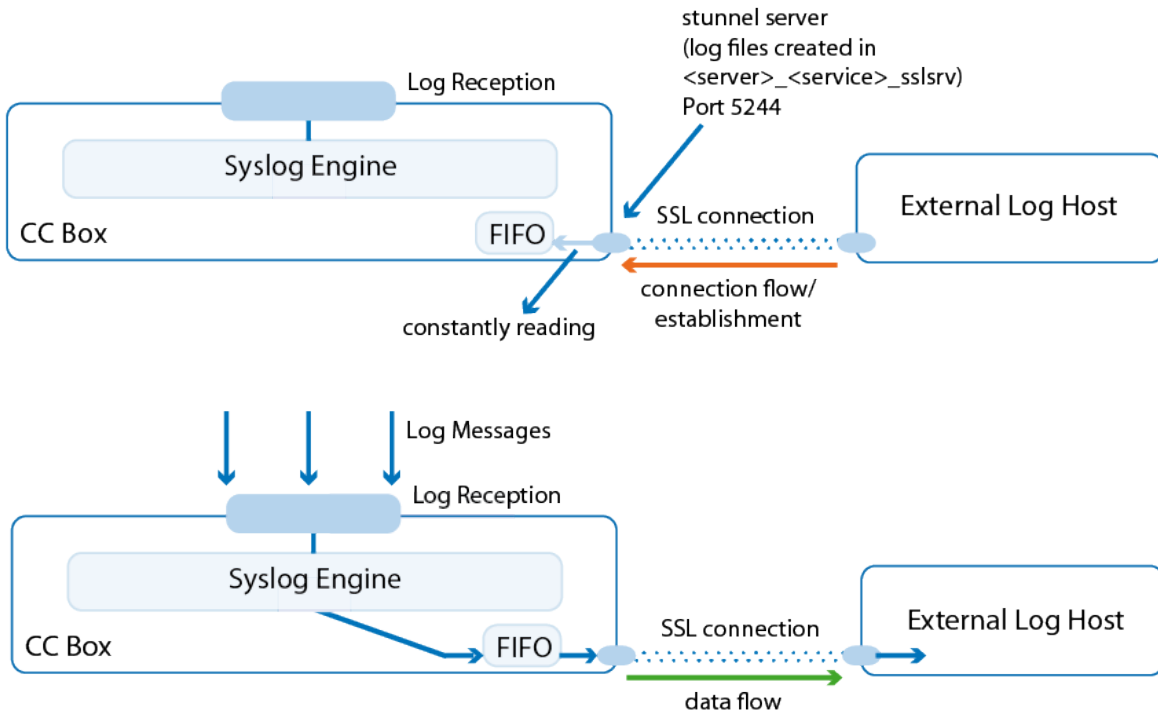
stunnel server
(log files created in
<server>_<service>_sslsrv)
Port 5244

Log Reception

Syslog Engine

CC Box

FIFO

SSL connection

External Log Host

connection flow/
establishment

constantly reading

Log Messages

Log Reception

Syslog Engine

CC Box

FIFO

SSL connection

External Log Host

data flow